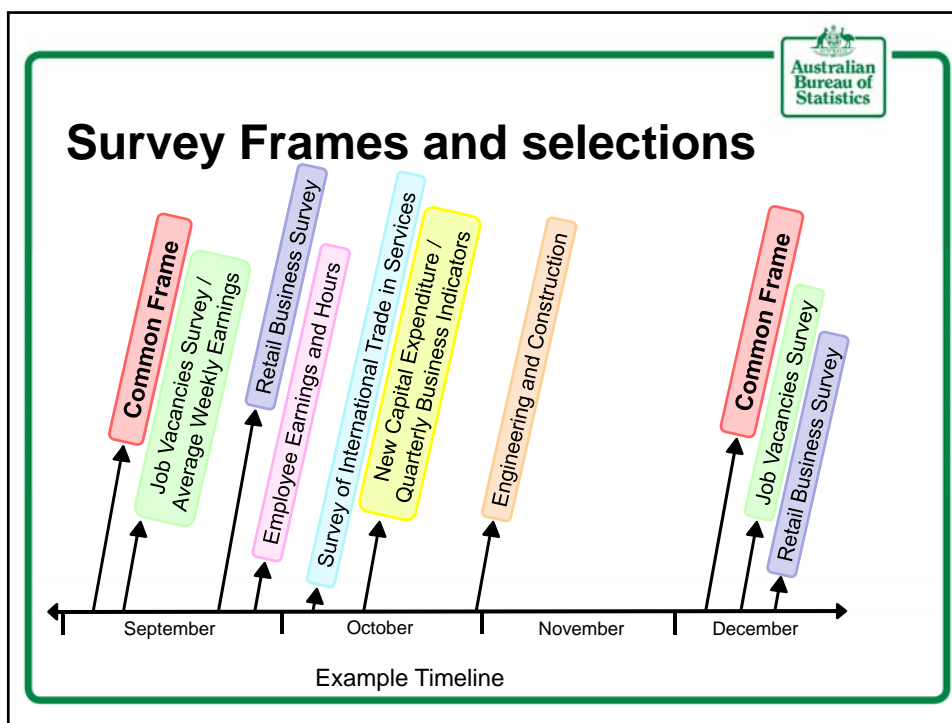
Australian Bureau of Statistics

Survey Frames and selections

Common Frame

Job Vacancies Survey / Average Weekly Earnings

Retail Business Survey

Employee Earnings and Hours

Survey of International Trade in Services

New Capital Expenditure / Quarterly Business Indicators

Engineering and Construction

Common Frame

Job Vacancies Survey

Retail Business Survey

September

October

November

December

Example Timeline